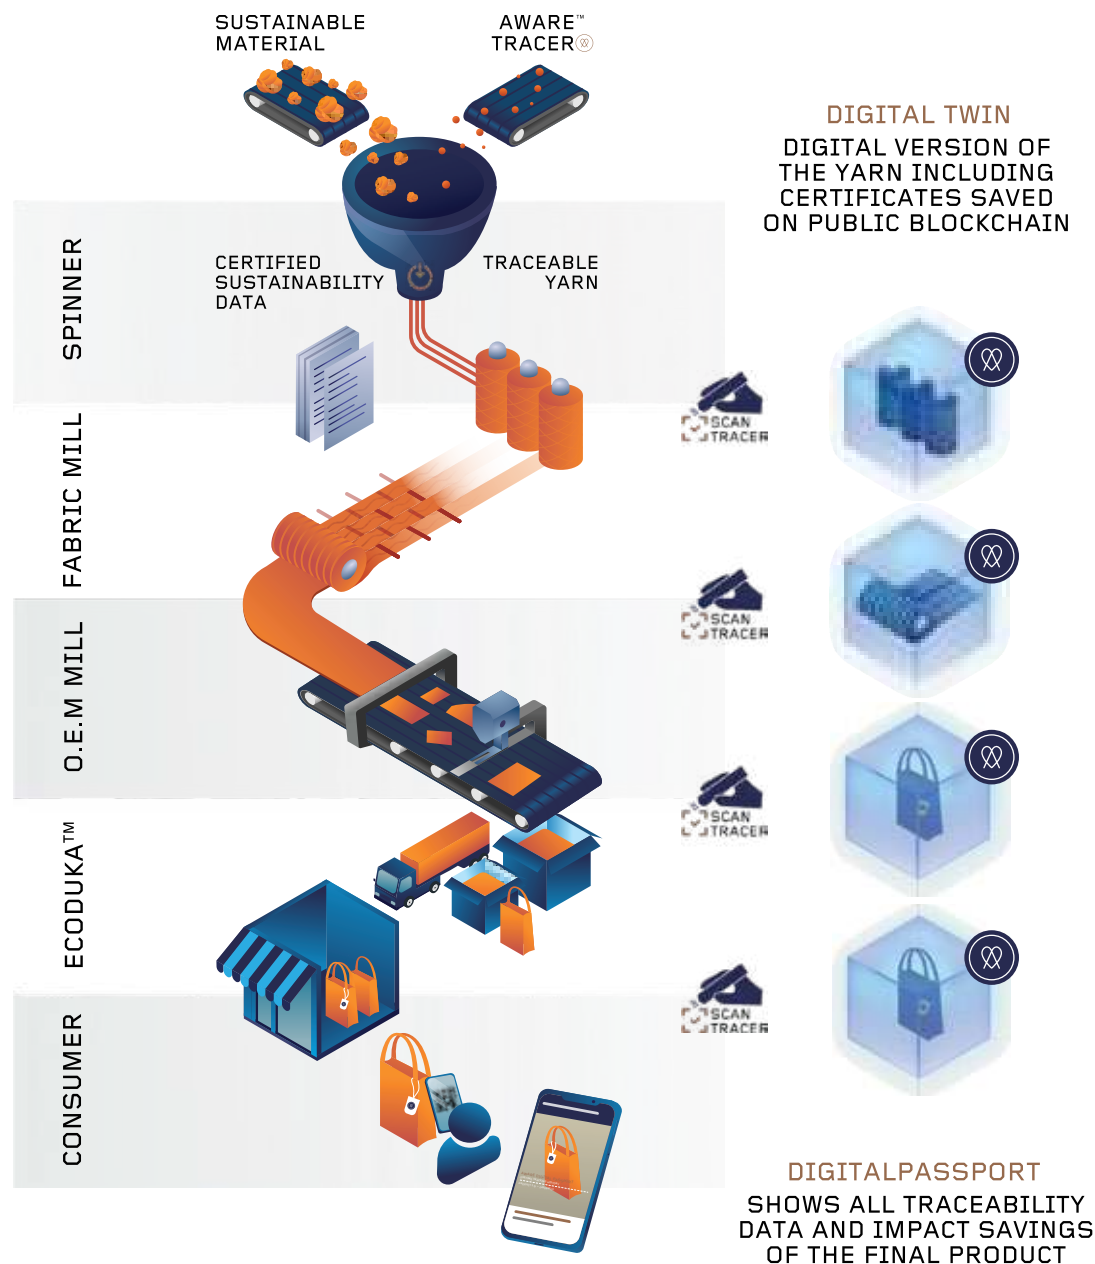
SUSTAINABLE MATERIAL

AWARE™ TRACER

DIGITAL TWIN

DIGITAL VERSION OF THE YARN INCLUDING CERTIFICATES SAVED ON PUBLIC BLOCKCHAIN

SPINNER

CERTIFIED SUSTAINABILITY DATA

TRACEABLE YARN

SCAN TRACER

FABRIC MILL

SCAN TRACER

O.E.M MILL

SCAN TRACER

ECODUKA™

SCAN TRACER

CONSUMER

DIGITALPASSPORT

SHOWS ALL TRACEABILITY DATA AND IMPACT SAVINGS OF THE FINAL PRODUCT